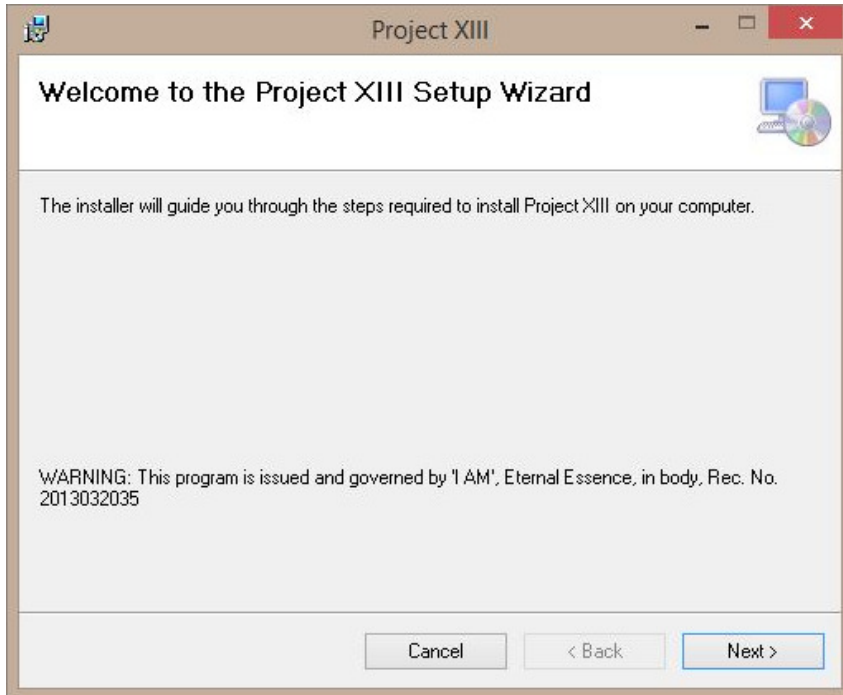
Project XIII

Welcome to the Project XIII Setup Wizard

The installer will guide you through the steps required to install Project XIII on your computer.

WARNING: This program is issued and governed by 'I AM', Eternal Essence, in body, Rec. No. 2013032035

Cancel

< Back

Next >